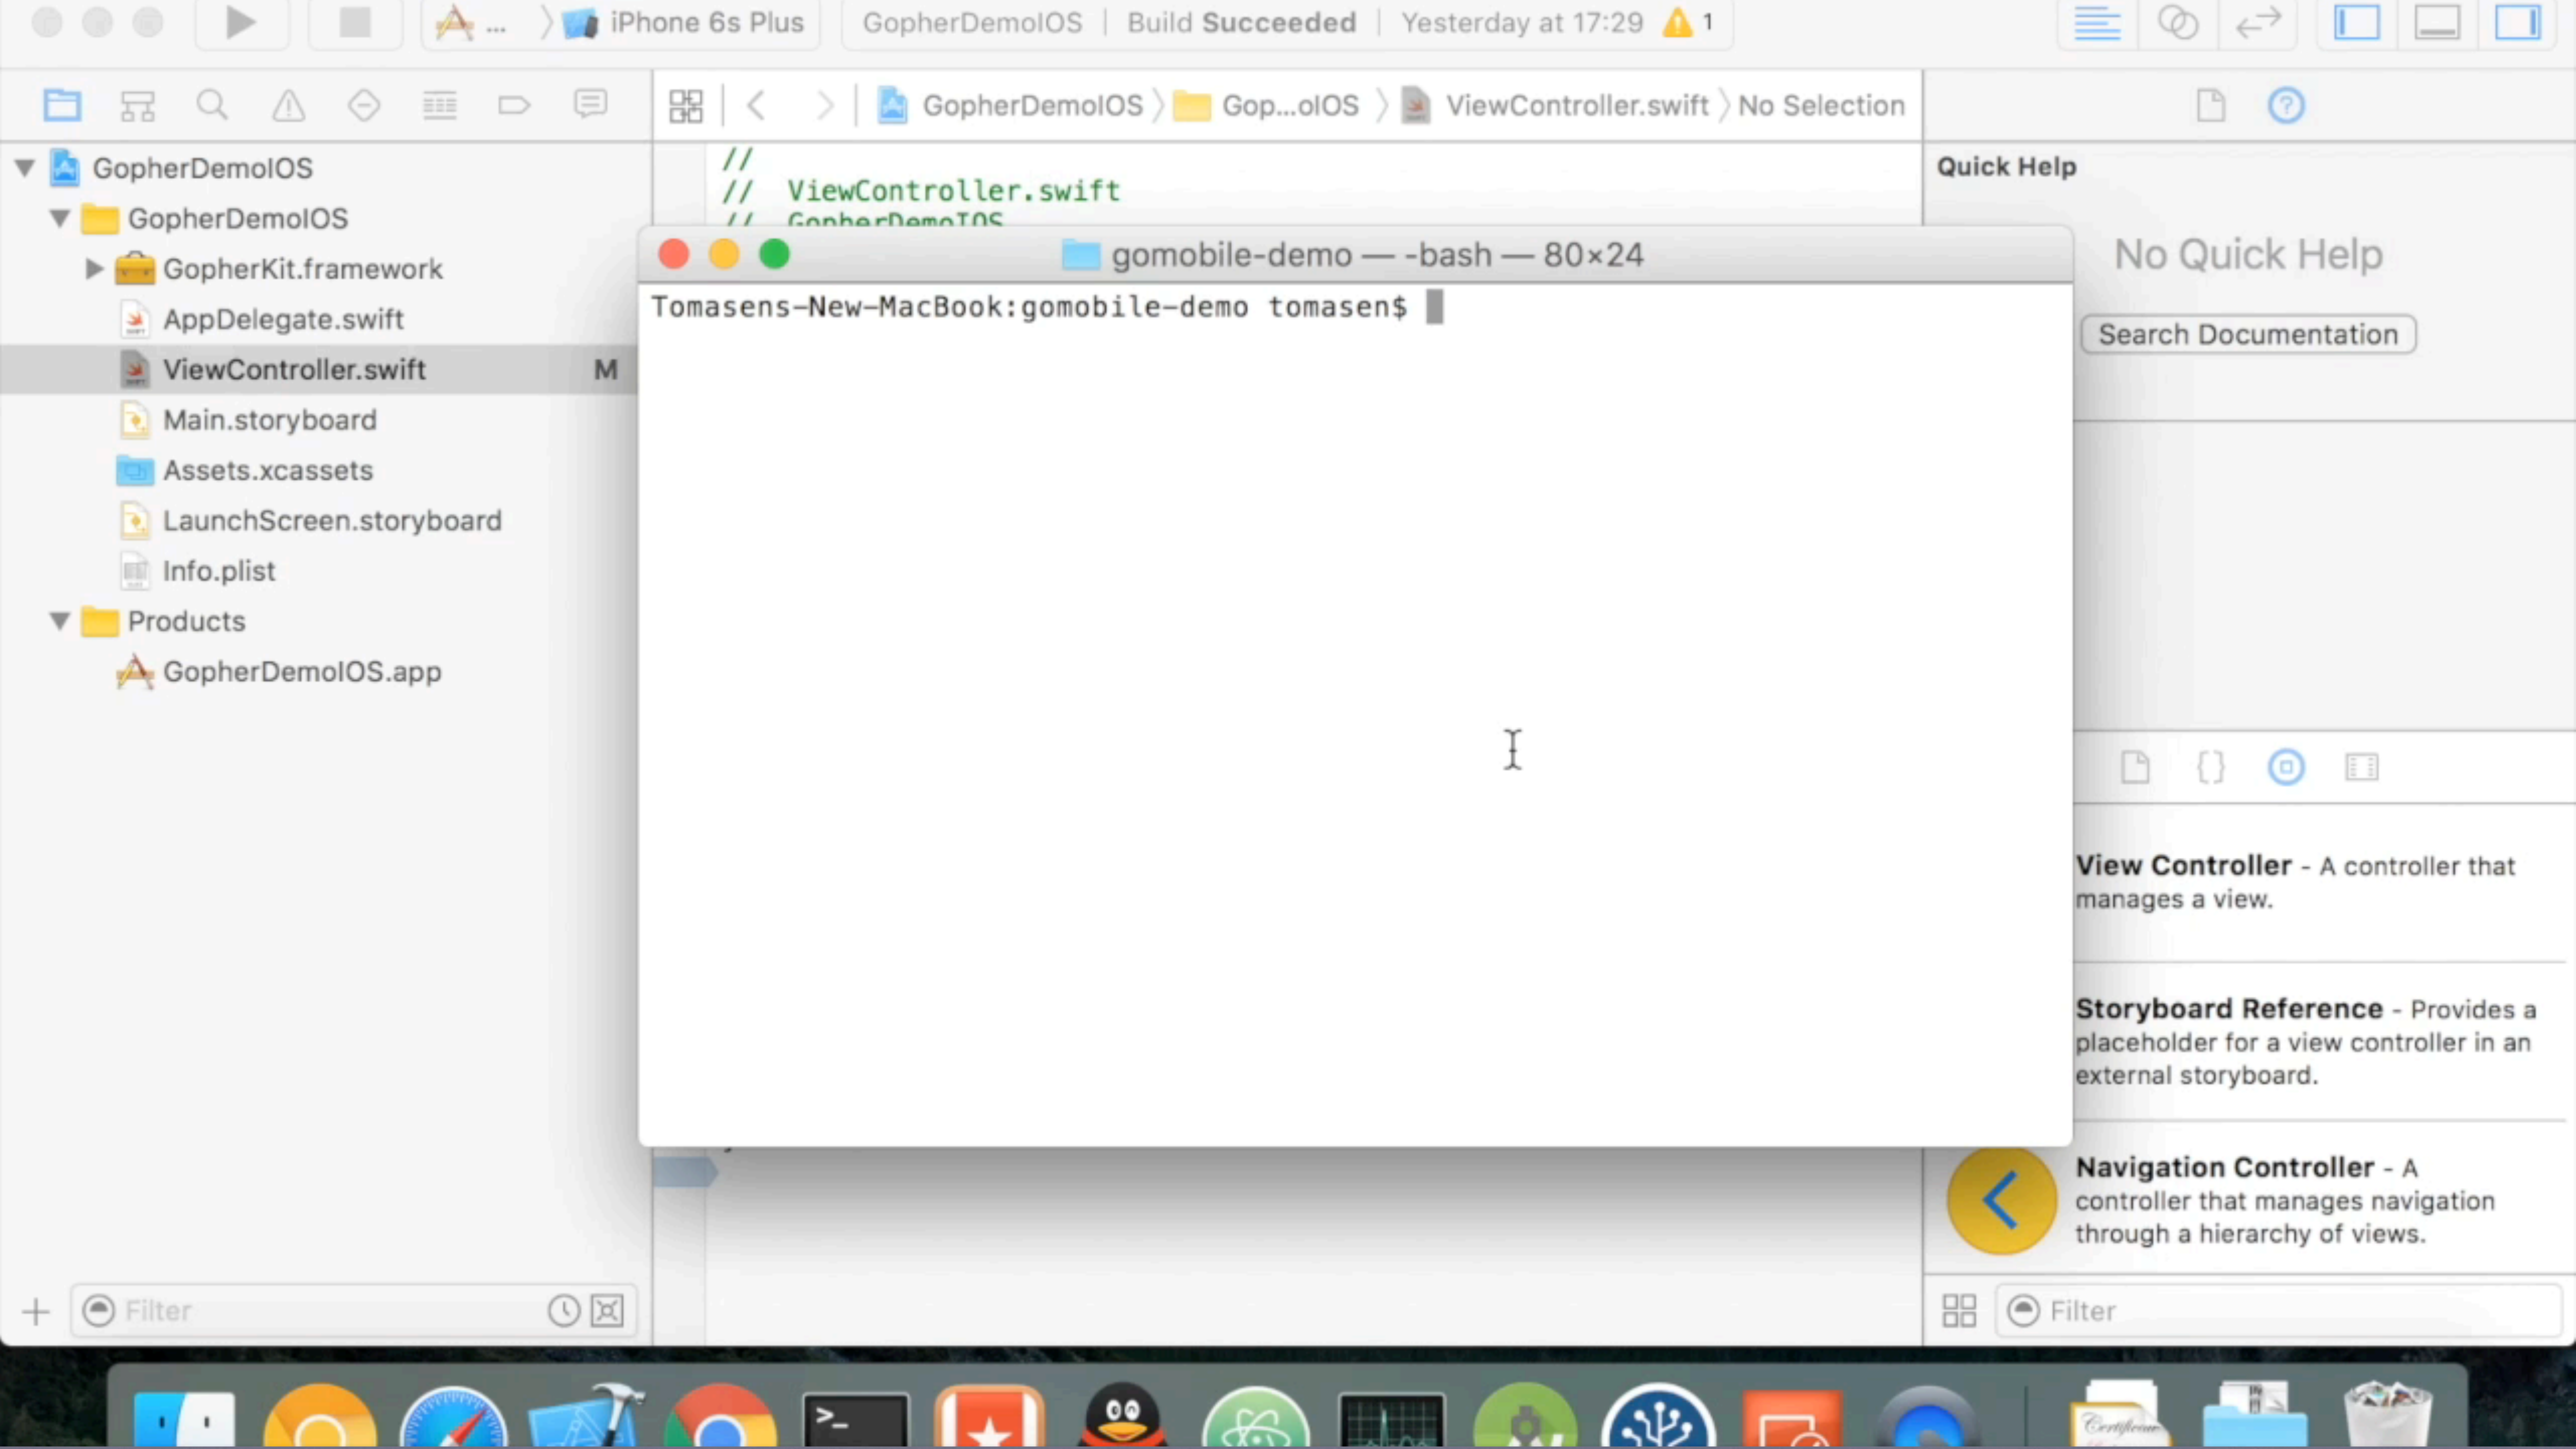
... iPhone 6s Plus GopherDemoIOS | Build Succeeded | Yesterday at 17:29 1

GopherDemoIOS Gop...oIOS ViewController.swift No Selection

GopherDemoIOS
GopherDemoIOS
GopherKit.framework
AppDelegate.swift
ViewController.swift M
Main.storyboard
Assets.xcassets
LaunchScreen.storyboard
Info.plist
Products
GopherDemoIOS.app

Filter

//
// ViewController.swift
// GopherDemoIOS

gomobile-demo — -bash — 80×24

Tomasens-New-MacBook:gomobile-demo tomasen$

Quick Help

No Quick Help

Search Documentation

View Controller - A controller that manages a view.

Storyboard Reference - Provides a placeholder for a view controller in an external storyboard.

Navigation Controller - A controller that manages navigation through a hierarchy of views.

Filter